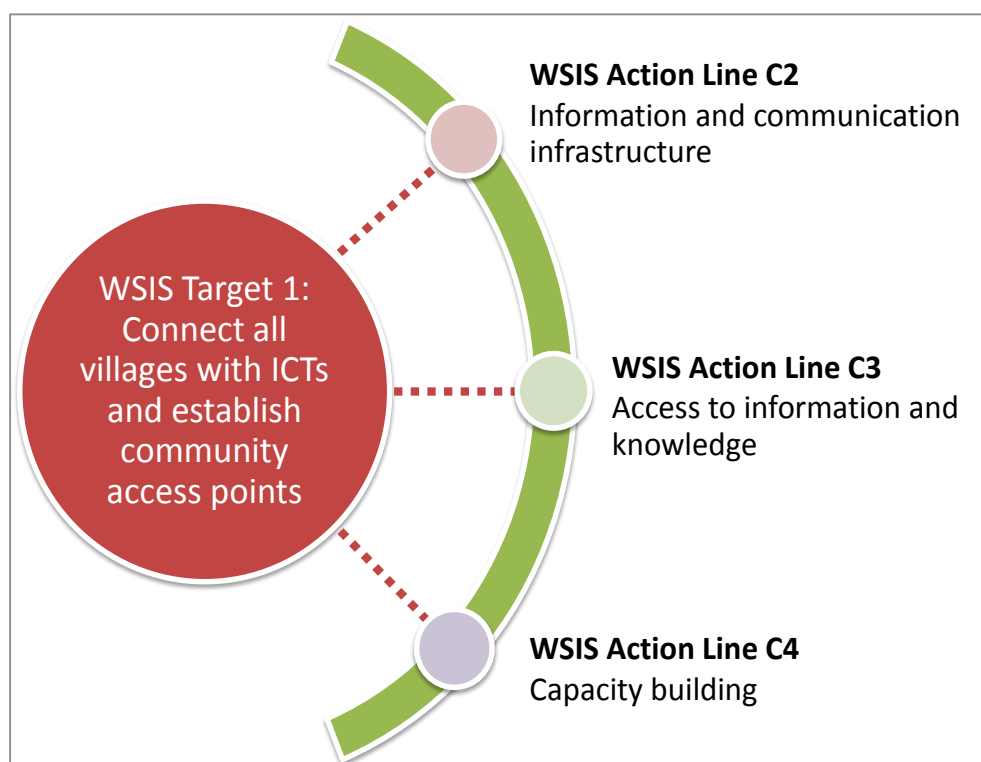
WSIS Target 1: Connect all villages with ICTs and establish community access points

**WSIS Action Line C2**
Information and communication infrastructure

**WSIS Action Line C3**
Access to information and knowledge

**WSIS Action Line C4**
Capacity building